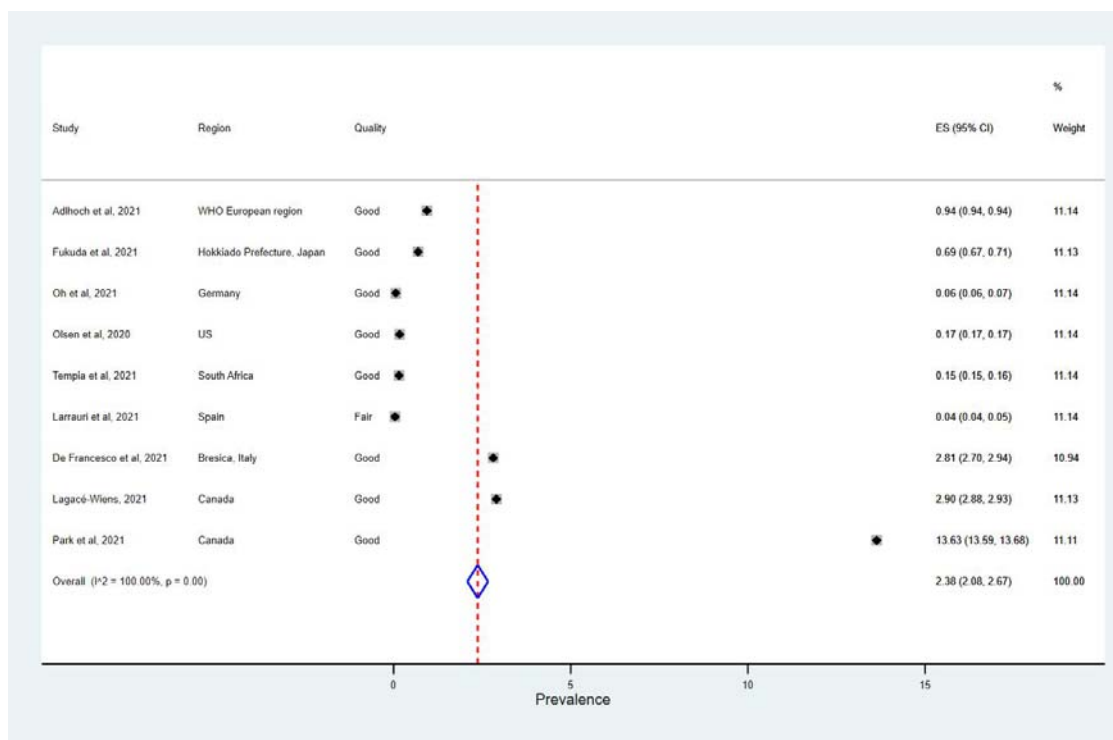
| Study | Region | Quality | ES (95% CI) | % Weight |
|---|---|---|---|---|
| Adlhoch et al, 2021 | WHO European region | Good | 0.94 (0.94, 0.94) | 11.14 |
| Fukuda et al, 2021 | Hokkiado Prefecture, Japan | Good | 0.69 (0.67, 0.71) | 11.13 |
| Oh et al, 2021 | Germany | Good | 0.06 (0.06, 0.07) | 11.14 |
| Olsen et al, 2020 | US | Good | 0.17 (0.17, 0.17) | 11.14 |
| Tempia et al, 2021 | South Africa | Good | 0.15 (0.15, 0.16) | 11.14 |
| Larrauri et al, 2021 | Spain | Fair | 0.04 (0.04, 0.05) | 11.14 |
| De Francesco et al, 2021 | Bresica, Italy | Good | 2.81 (2.70, 2.94) | 10.94 |
| Lagacé-Wiens, 2021 | Canada | Good | 2.90 (2.88, 2.93) | 11.13 |
| Park et al, 2021 | Canada | Good | 13.63 (13.59, 13.68) | 11.11 |
| Overall (I^2 = 100.00%, p = 0.00) | | | 2.38 (2.08, 2.67) | 100.00 |

0 5 10 15
Prevalence